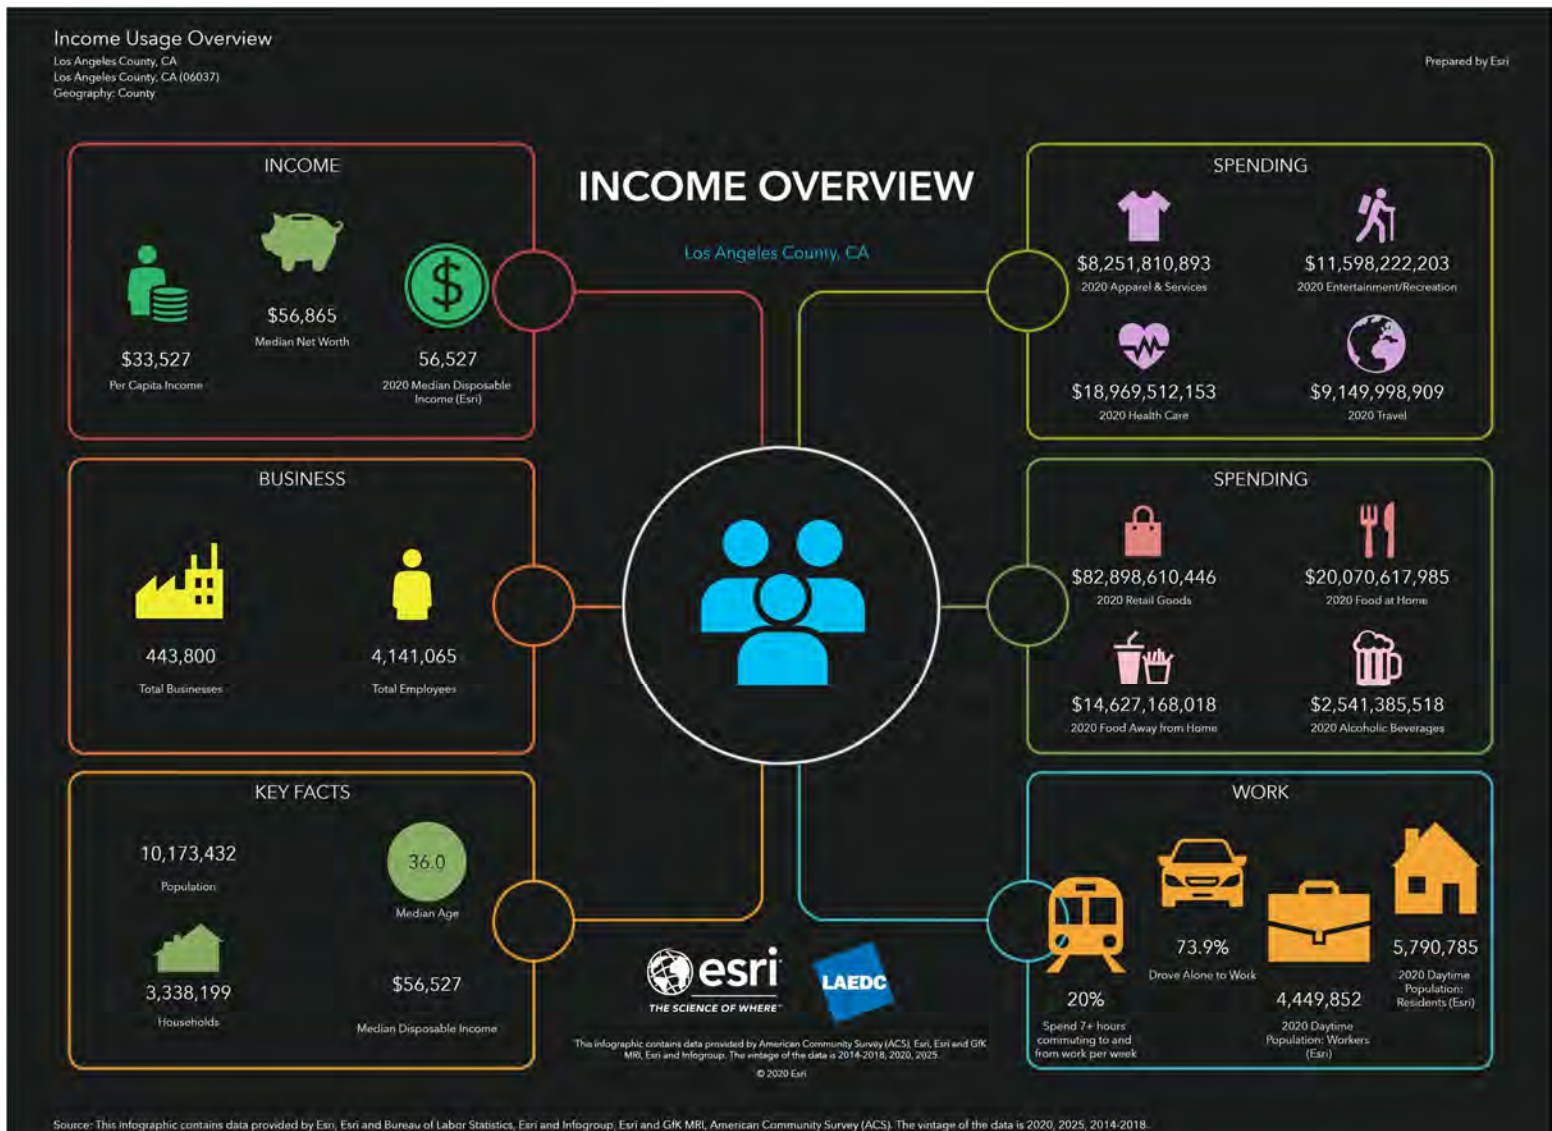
Income Usage Overview
Los Angeles County, CA
Los Angeles County, CA (06037)
Geography: County

Prepared by Esri

INCOME OVERVIEW

Los Angeles County, CA

INCOME

$33,527
Per Capita Income

$56,865
Median Net Worth

56,527
2020 Median Disposable Income (Esri)

BUSINESS

443,800
Total Businesses

4,141,065
Total Employees

KEY FACTS

10,173,432
Population

36.0
Median Age

3,338,199
Households

$56,527
Median Disposable Income

SPENDING

$8,251,810,893
2020 Apparel & Services

$11,598,222,203
2020 Entertainment/Recreation

$18,969,512,153
2020 Health Care

$9,149,998,909
2020 Travel

SPENDING

$82,898,610,446
2020 Retail Goods

$20,070,617,985
2020 Food at Home

$14,627,168,018
2020 Food Away from Home

$2,541,385,518
2020 Alcoholic Beverages

WORK

20%
Spend 7+ hours commuting to and from work per week

73.9%
Drove Alone to Work

4,449,852
2020 Daytime Population: Workers (Esri)

5,790,785
2020 Daytime Population: Residents (Esri)

esri
THE SCIENCE OF WHERE

LAEDC

This infographic contains data provided by American Community Survey (ACS), Esri, Esri and GfK MRI, Esri and Infogroup. The vintage of the data is 2014-2018, 2020, 2025.
© 2020 Esri

Source: This infographic contains data provided by Esri, Esri and Bureau of Labor Statistics, Esri and Infogroup, Esri and GfK MRI, American Community Survey (ACS). The vintage of the data is 2020, 2025, 2014-2018.